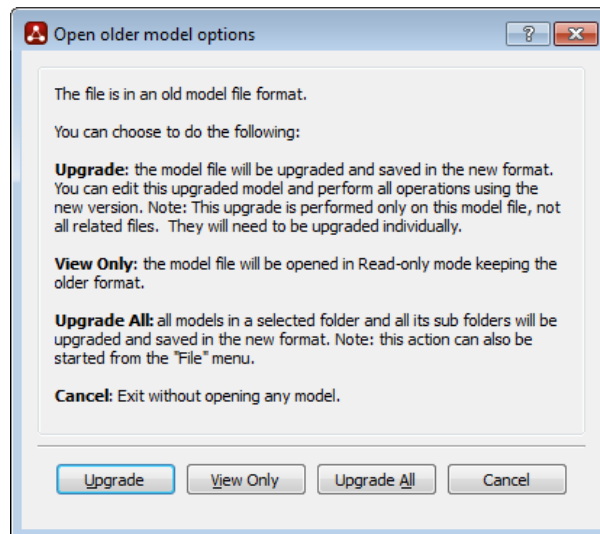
Open older model options

?

The file is in an old model file format.

You can choose to do the following:

**Upgrade**: the model file will be upgraded and saved in the new format. You can edit this upgraded model and perform all operations using the new version. Note: This upgrade is performed only on this model file, not all related files. They will need to be upgraded individually.

**View Only**: the model file will be opened in Read-only mode keeping the older format.

**Upgrade All:** all models in a selected folder and all its sub folders will be upgraded and saved in the new format. Note: this action can also be started from the "File" menu.

**Cancel**: Exit without opening any model.

Upgrade | View Only | Upgrade All | Cancel